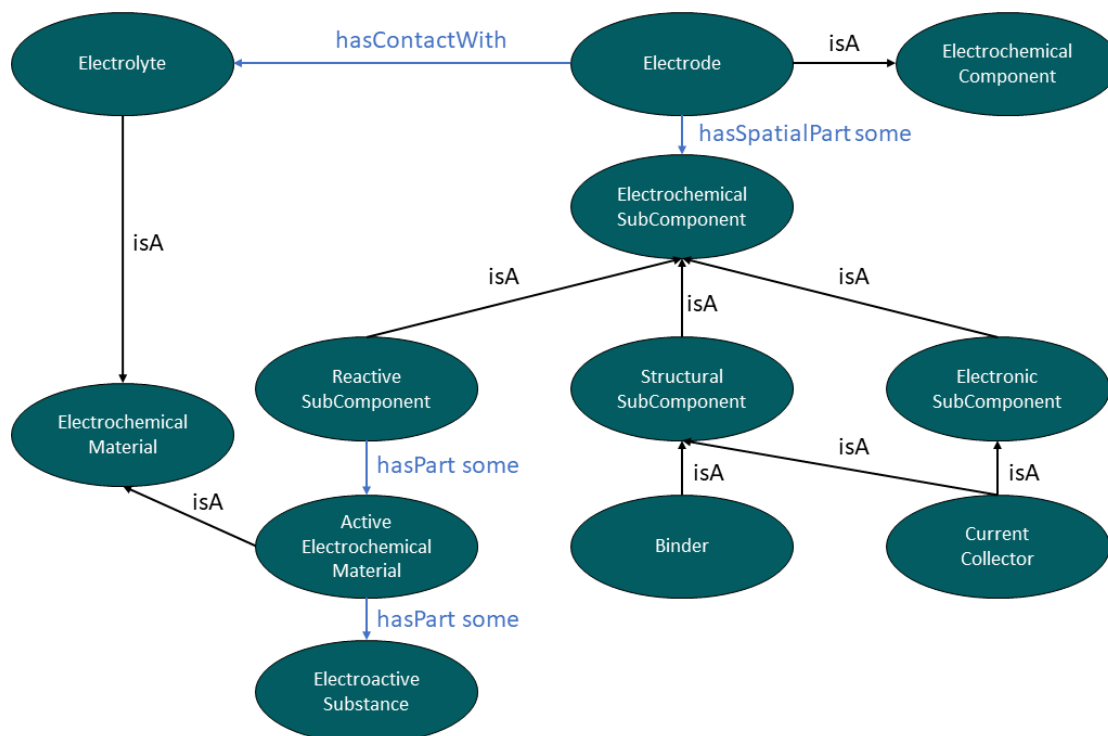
Electrolyte

hasContactWith

Electrode

isA

Electrochemical Component

hasSpatialPart some

Electrochemical SubComponent

isA

isA

isA

isA

Reactive SubComponent

Structural SubComponent

Electronic SubComponent

Electrochemical Material

hasPart some

isA

isA

isA

isA

Active Electrochemical Material

Binder

Current Collector

hasPart some

Electroactive Substance